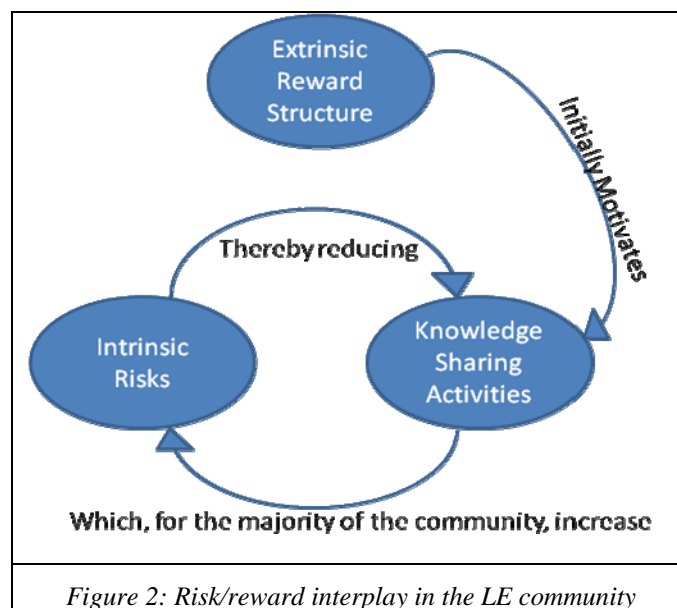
Extrinsic Reward Structure

Initially Motivates

Thereby reducing

Intrinsic Risks

Knowledge Sharing Activities

Which, for the majority of the community, increase

Figure 2: Risk/reward interplay in the LE community